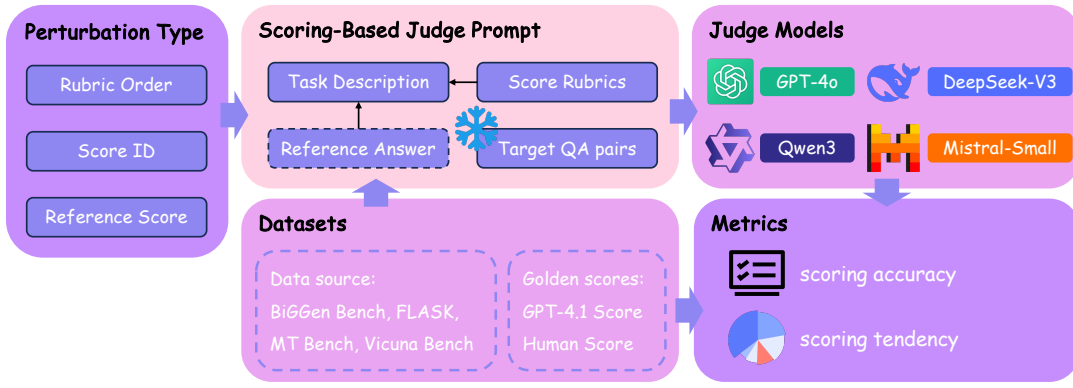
Perturbation Type

Rubric Order

Score ID

Reference Score

Scoring-Based Judge Prompt

Task Description

Score Rubrics

Reference Answer

Target QA pairs

Judge Models

GPT-4o

DeepSeek-V3

Qwen3

Mistral-Small

Datasets

Data source:
BiGGen Bench, FLASK,
MT Bench, Vicuna Bench

Golden scores:
GPT-4.1 Score
Human Score

Metrics

scoring accuracy

scoring tendency